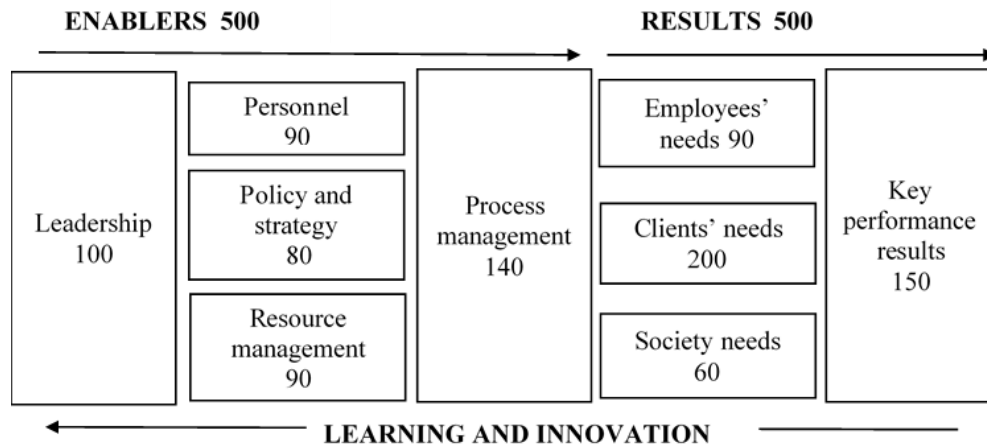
ENABLERS 500

RESULTS 500

Leadership
100

Personnel
90

Policy and strategy
80

Resource management
90

Process management
140

Employees' needs 90

Clients' needs
200

Society needs
60

Key performance results
150

LEARNING AND INNOVATION